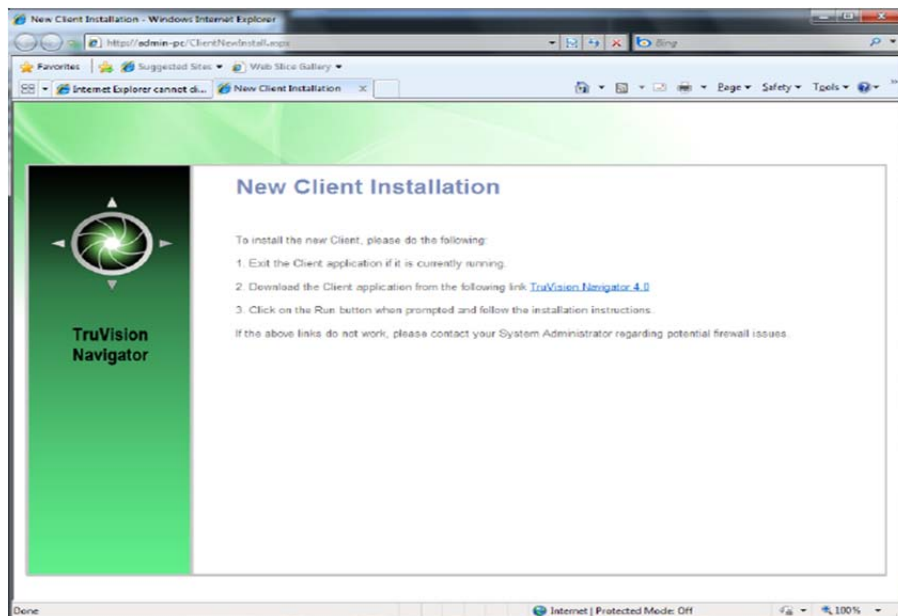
New Client Installation - Windows Internet Explorer

http://admin-pc/ClientNewInstall.aspx

Bing

Favorites

Suggested Sites ▾

Web Slice Gallery ▾

Internet Explorer cannot di...

New Client Installation

Page ▾ Safety ▾ Tools ▾

TruVision Navigator

New Client Installation

To install the new Client, please do the following:

1. Exit the Client application if it is currently running.

2. Download the Client application from the following link TruVision Navigator 4.0

3. Click on the Run button when prompted and follow the installation instructions.

If the above links do not work, please contact your System Administrator regarding potential firewall issues.

Done

Internet | Protected Mode: Off

100%